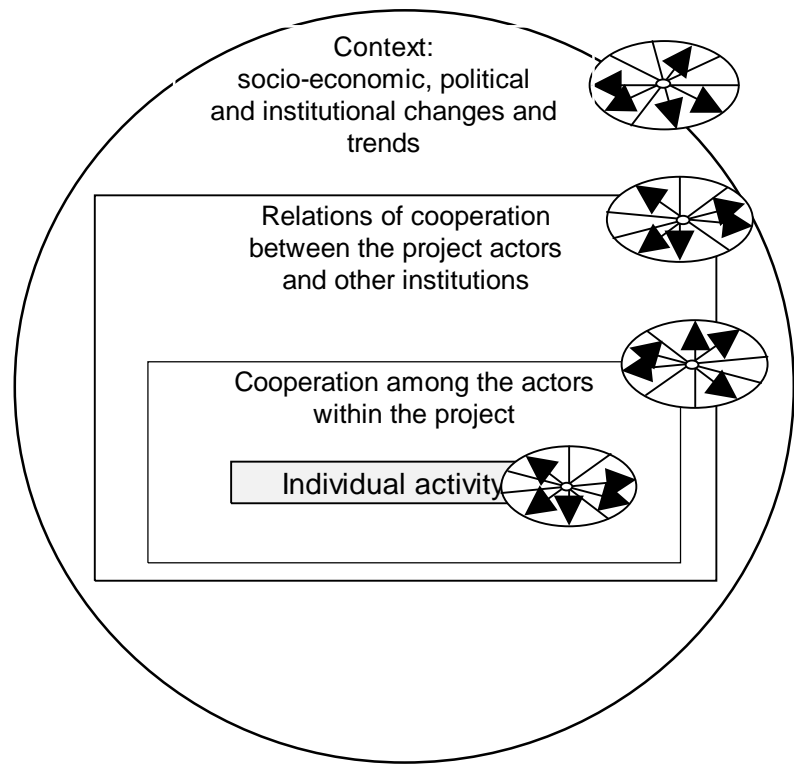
Context:
socio-economic, political and institutional changes and trends

Relations of cooperation between the project actors and other institutions

Cooperation among the actors within the project

Individual activity